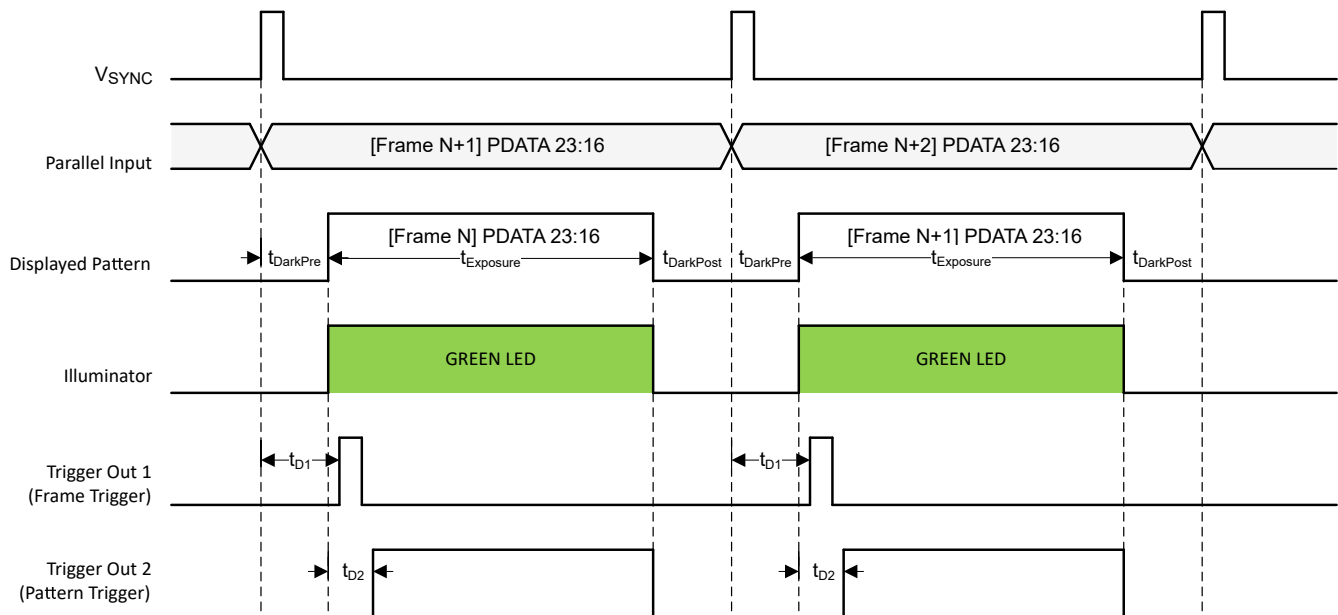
$V_{SYNC}$

Parallel Input

[Frame N+1] PDATA 23:16

[Frame N+2] PDATA 23:16

Displayed Pattern

$t_{DarkPre}$

[Frame N] PDATA 23:16

$t_{Exposure}$

$t_{DarkPost}$

$t_{DarkPre}$

[Frame N+1] PDATA 23:16

$t_{Exposure}$

$t_{DarkPost}$

Illuminator

GREEN LED

GREEN LED

Trigger Out 1 (Frame Trigger)

$t_{D1}$

$t_{D1}$

Trigger Out 2 (Pattern Trigger)

$t_{D2}$

$t_{D2}$